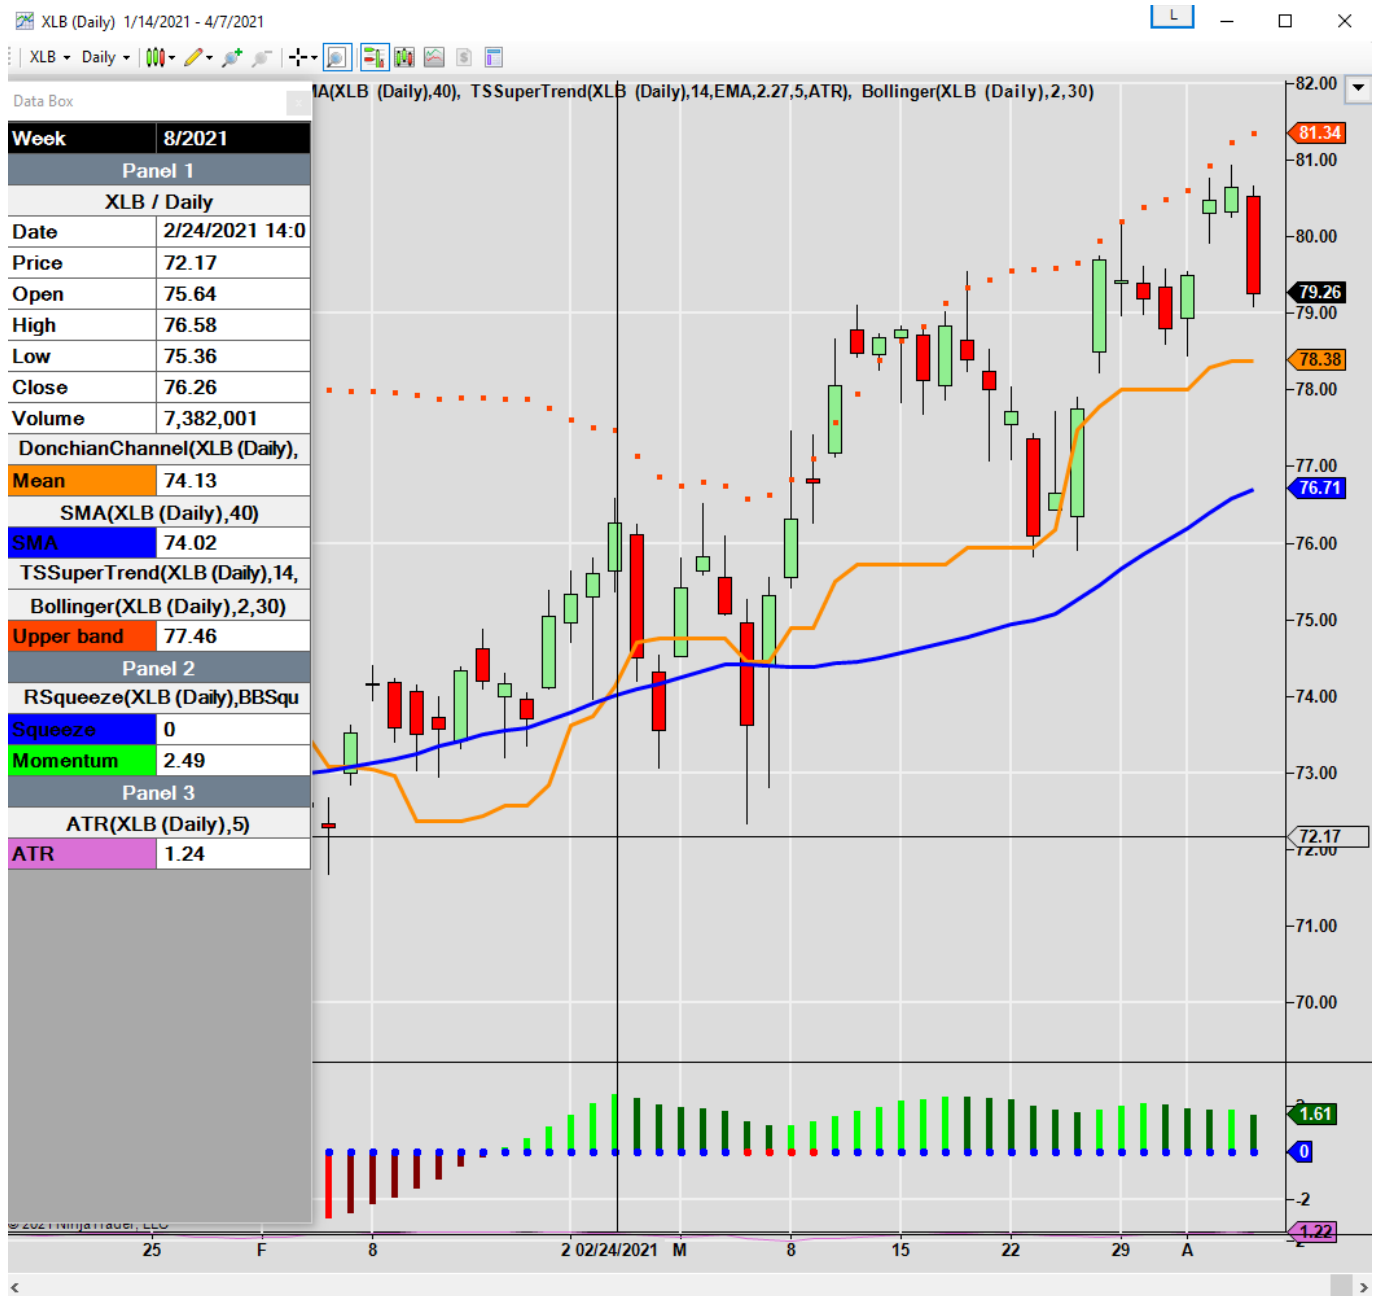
XLB (Daily) 1/14/2021 - 4/7/2021

XLB Daily

Data Box

| Week | 8/2021 |
|---|---|
| Panel 1 | |
| XLB / Daily | |
| Date | 2/24/2021 14:0 |
| Price | 72.17 |
| Open | 75.64 |
| High | 76.58 |
| Low | 75.36 |
| Close | 76.26 |
| Volume | 7,382,001 |
| DonchianChannel(XLB (Daily), | |
| Mean | 74.13 |
| SMA(XLB (Daily),40) | |
| SMA | 74.02 |
| TSSuperTrend(XLB (Daily),14, | |
| Bollinger(XLB (Daily),2,30) | |
| Upper band | 77.46 |
| Panel 2 | |
| RSqueeze(XLB (Daily),BBSqu | |
| Squeeze | 0 |
| Momentum | 2.49 |
| Panel 3 | |
| ATR(XLB (Daily),5) | |
| ATR | 1.24 |

A(XLB (Daily),40), TSSuperTrend(XLB (Daily),14,EMA,2.27,5,ATR), Bollinger(XLB (Daily),2,30)

82.00
81.34
81.00
80.00
79.26
79.00
78.38
78.00
77.00
76.71
76.00
75.00
74.00
73.00
72.17
72.00
71.00
70.00
1.61
0
-2
1.22

© 2021 NinjaTrader, LLC

25 F 8 2 02/24/2021 M 8 15 22 29 A